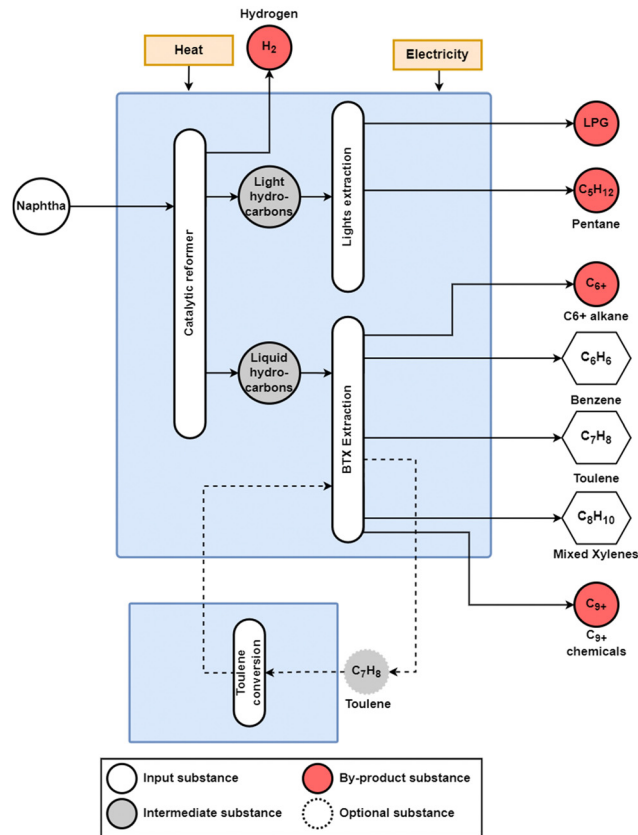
Hydrogen
Heat
$H_2$
Electricity
Naphtha
Catalytic reformer
Light hydro-carbons
Lights extraction
LPG
$C_5H_{12}$
Pentane
$C_{6+}$
C6+ alkane
Liquid hydro-carbons
BTX Extraction
$C_6H_6$
Benzene
$C_7H_8$
Toulene
$C_8H_{10}$
Mixed Xylenes
$C_{9+}$
$C_{9+}$ chemicals
Toulene conversion
$C_7H_8$
Toulene
Input substance
By-product substance
Intermediate substance
Optional substance